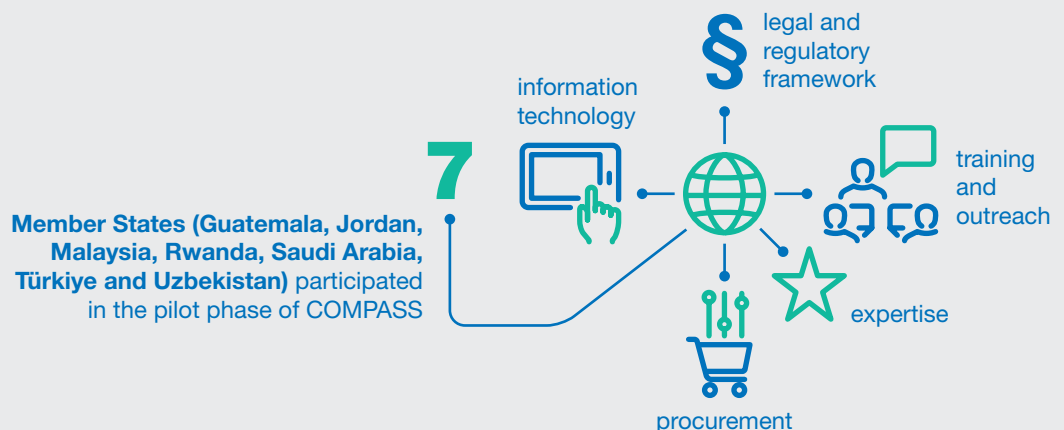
information technology

§

legal and regulatory framework

training and outreach

expertise

procurement

7

Member States (Guatemala, Jordan, Malaysia, Rwanda, Saudi Arabia, Türkiye and Uzbekistan) participated in the pilot phase of COMPASS